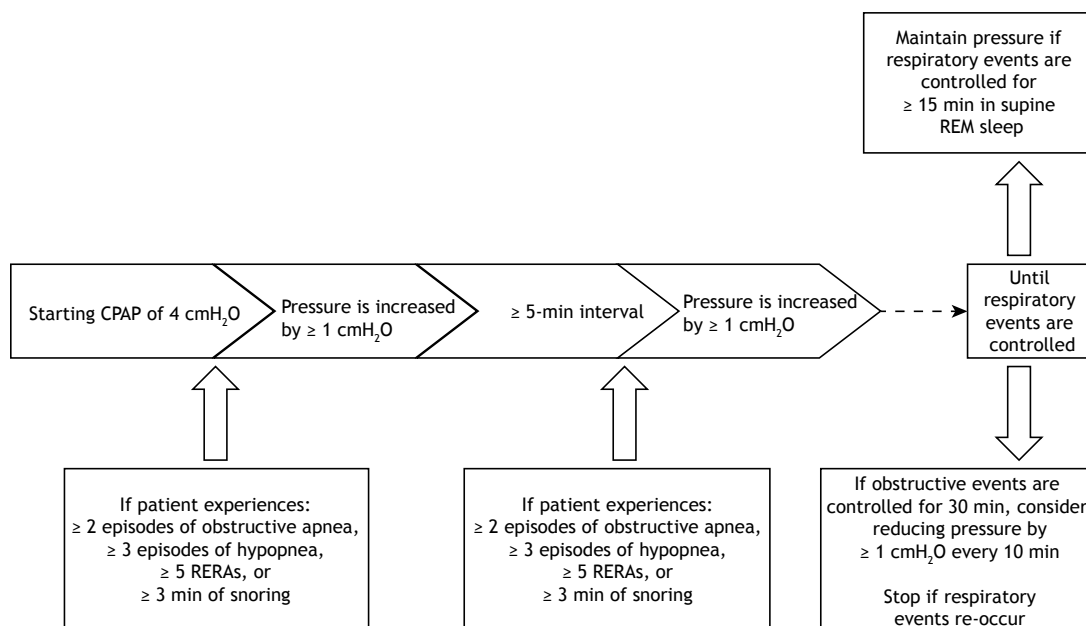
Maintain pressure if respiratory events are controlled for ≥ 15 min in supine REM sleep

Starting CPAP of 4 cm$H_2O$

Pressure is increased by ≥ 1 cm$H_2O$

≥ 5-min interval

Pressure is increased by ≥ 1 cm$H_2O$

Until respiratory events are controlled

If patient experiences:
≥ 2 episodes of obstructive apnea,
≥ 3 episodes of hypopnea,
≥ 5 RERAs, or
≥ 3 min of snoring

If patient experiences:
≥ 2 episodes of obstructive apnea,
≥ 3 episodes of hypopnea,
≥ 5 RERAs, or
≥ 3 min of snoring

If obstructive events are controlled for 30 min, consider reducing pressure by ≥ 1 cm$H_2O$ every 10 min

Stop if respiratory events re-occur